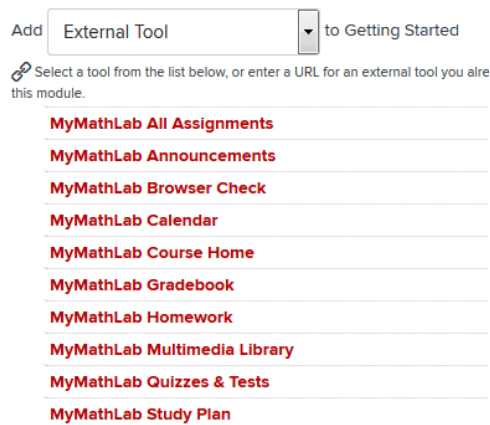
Add External Tool to Getting Started

Select a tool from the list below, or enter a URL for an external tool you alre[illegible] this module.

MyMathLab All Assignments
MyMathLab Announcements
MyMathLab Browser Check
MyMathLab Calendar
MyMathLab Course Home
MyMathLab Gradebook
MyMathLab Homework
MyMathLab Multimedia Library
MyMathLab Quizzes & Tests
MyMathLab Study Plan